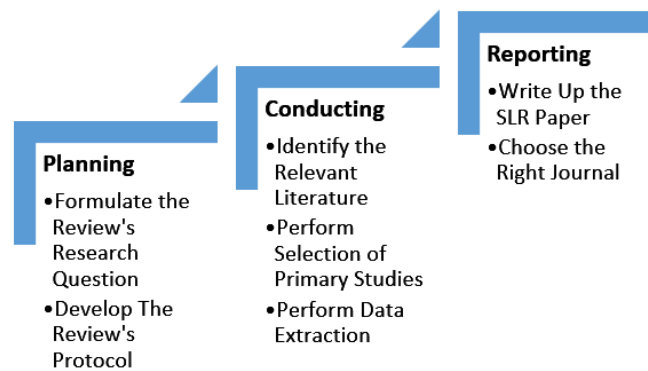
Planning

•Formulate the Review's Research Question

•Develop The Review's Protocol

Conducting

•Identify the Relevant Literature

•Perform Selection of Primary Studies

•Perform Data Extraction

Reporting

•Write Up the SLR Paper

•Choose the Right Journal